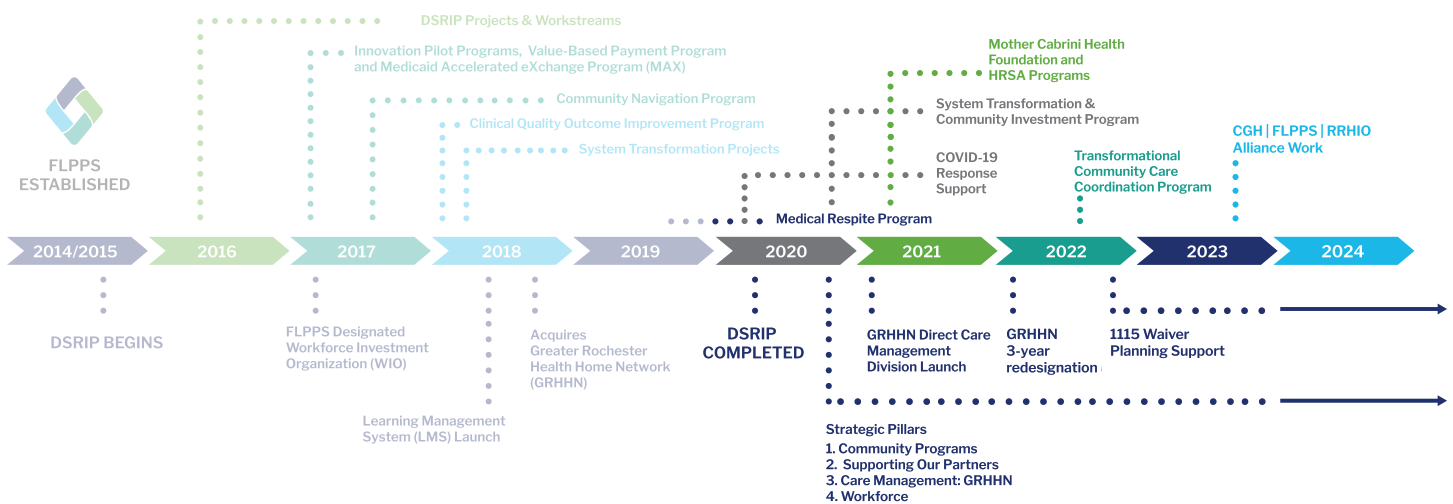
DSRIP Projects & Workstreams

Innovation Pilot Programs, Value-Based Payment Program and Medicaid Accelerated eXchange Program (MAX)

Mother Cabrini Health Foundation and HRSA Programs

Community Navigation Program

System Transformation & Community Investment Program

Clinical Quality Outcome Improvement Program

System Transformation Projects

FLPPS ESTABLISHED

COVID-19 Response Support

CGH | FLPPS | RRHIO Alliance Work

Transformational Community Care Coordination Program

Medical Respite Program

2014/2015

2016

2017

2018

2019

2020

2021

2022

2023

2024

DSRIP BEGINS

FLPPS Designated Workforce Investment Organization (WIO)

Acquires Greater Rochester Health Home Network (GRHHN)

Learning Management System (LMS) Launch

DSRIP COMPLETED

GRHHN Direct Care Management Division Launch

GRHHN 3-year redesignation

1115 Waiver Planning Support

Strategic Pillars
1. Community Programs
2. Supporting Our Partners
3. Care Management: GRHHN
4. Workforce